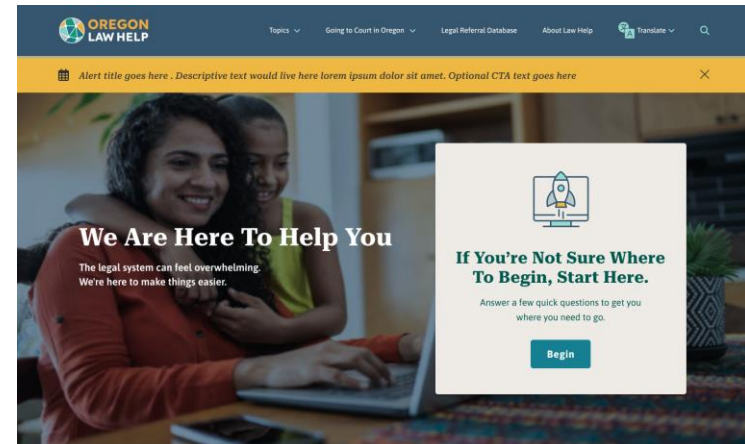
OREGON LAW HELP

Topics

Going to Court in Oregon

Legal Referral Database

About Law Help

Translate

Alert title goes here . Descriptive text would live here lorem ipsum dolor sit amet. Optional CTA text goes here

We Are Here To Help You

The legal system can feel overwhelming. We're here to make things easier.

If You're Not Sure Where To Begin, Start Here.

Answer a few quick questions to get you where you need to go.

Begin